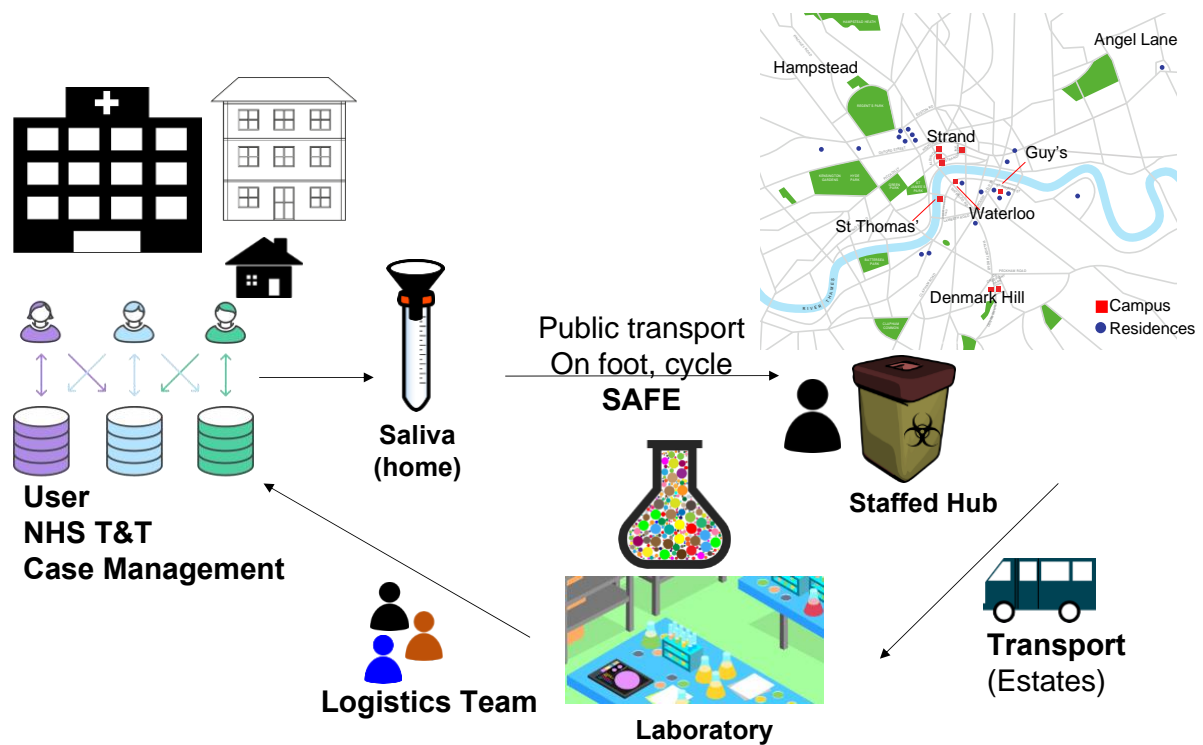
Hampstead
Angel Lane
Strand
Guy's
Waterloo
St Thomas'
Denmark Hill
Campus
Residences

Saliva (home)

Public transport
On foot, cycle
SAFE

User
NHS T&T
Case Management

Staffed Hub

Transport
(Estates)

Logistics Team

Laboratory